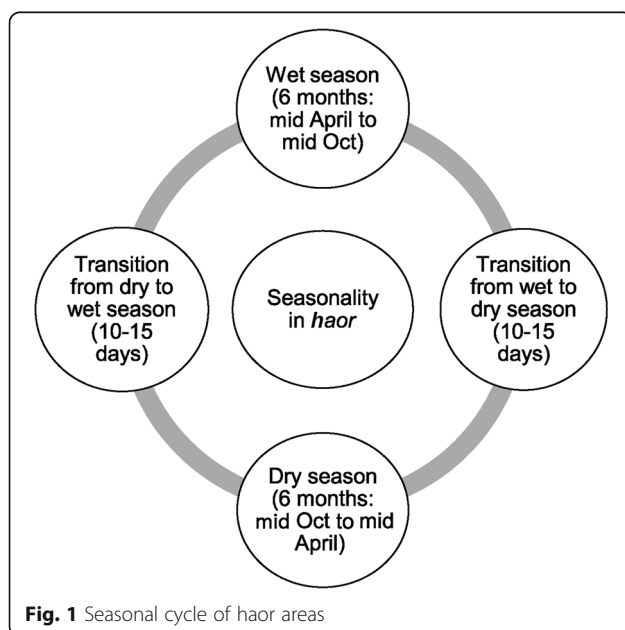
Wet season (6 months: mid April to mid Oct)

Transition from dry to wet season (10-15 days)

Seasonality in *haor*

Transition from wet to dry season (10-15 days)

Dry season (6 months: mid Oct to mid April)

**Fig. 1** Seasonal cycle of haor areas